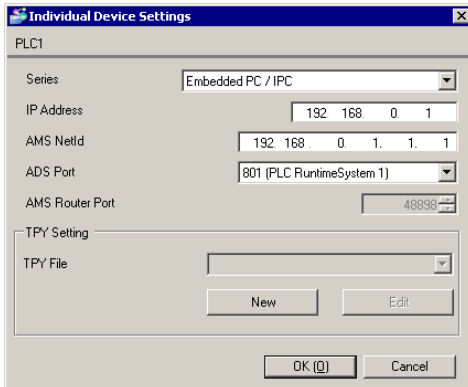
Individual Device Settings

PLC1

Series Embedded PC / IPC

IP Address 192. 168. 0. 1

AMS NetId 192. 168. 0. 1. 1. 1

ADS Port 801 (PLC RuntimeSystem 1)

AMS Router Port 48898

TPY Setting

TPY File

New Edit

OK (O) Cancel